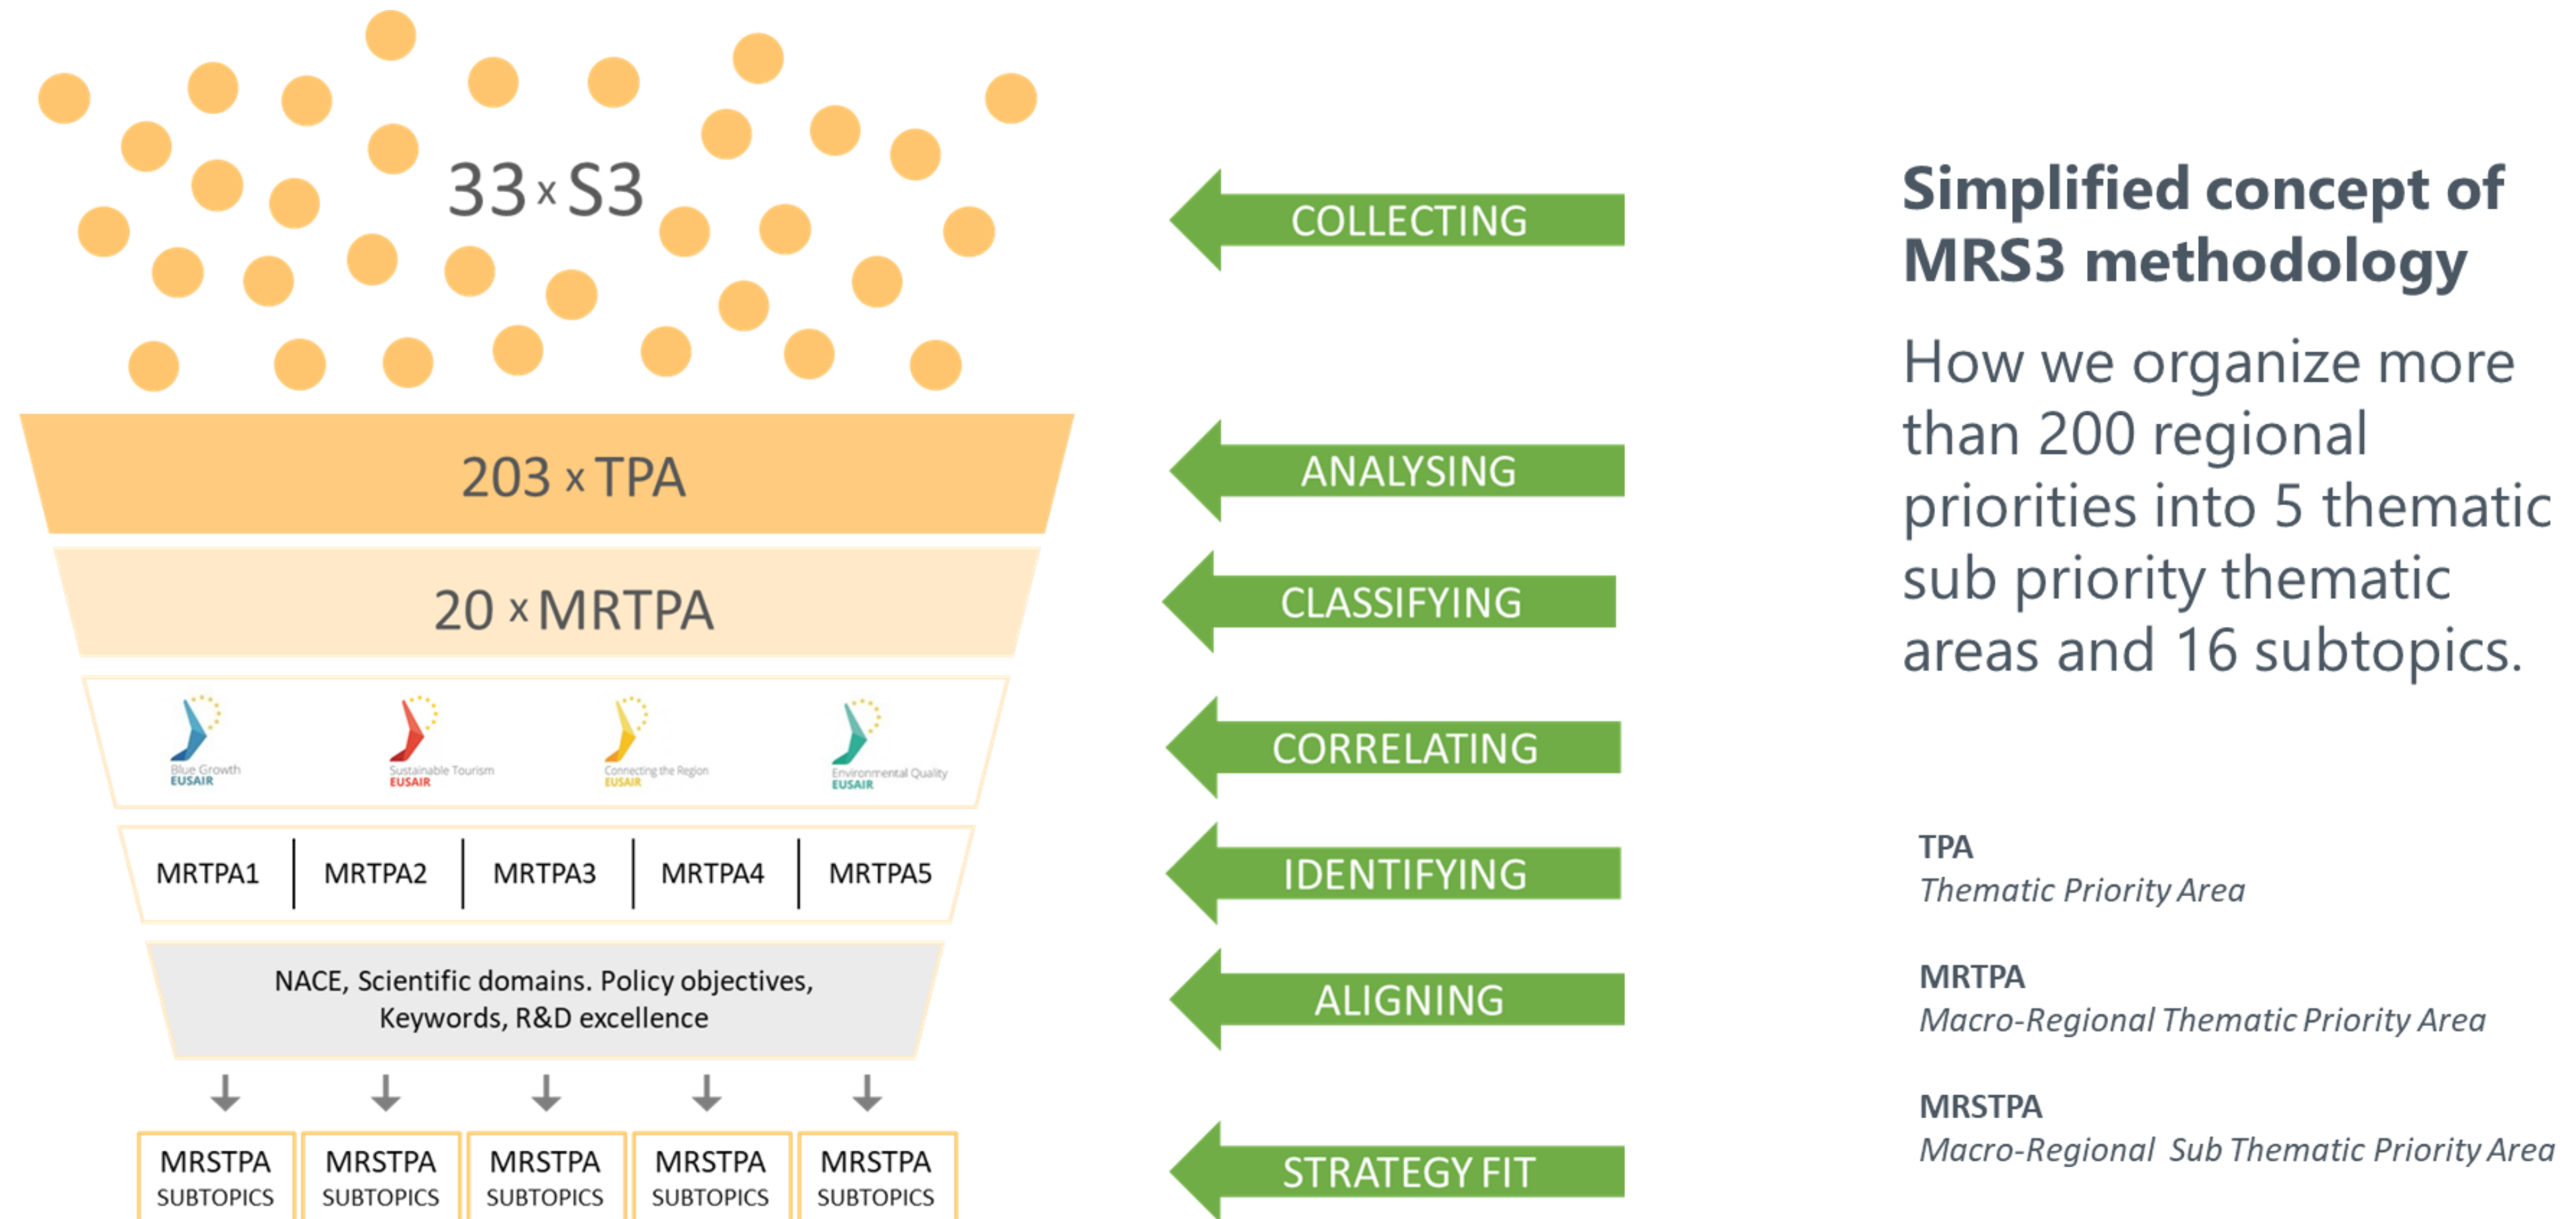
33 x S3

203 x TPA

20 x MRTPA

Blue Growth EUSAIR

Sustainable Tourism EUSAIR

Connecting the Region EUSAIR

Environmental Quality EUSAIR

| MRTPA1 | MRTPA2 | MRTPA3 | MRTPA4 | MRTPA5 |
|---|---|---|---|---|

NACE, Scientific domains. Policy objectives, Keywords, R&D excellence

| MRSTPA SUBTOPICS | MRSTPA SUBTOPICS | MRSTPA SUBTOPICS | MRSTPA SUBTOPICS | MRSTPA SUBTOPICS |
|---|---|---|---|---|

COLLECTING

ANALYSING

CLASSIFYING

CORRELATING

IDENTIFYING

ALIGNING

STRATEGY FIT

Simplified concept of MRS3 methodology

How we organize more than 200 regional priorities into 5 thematic sub priority thematic areas and 16 subtopics.

TPA
Thematic Priority Area

MRTPA
Macro-Regional Thematic Priority Area

MRSTPA
Macro-Regional Sub Thematic Priority Area